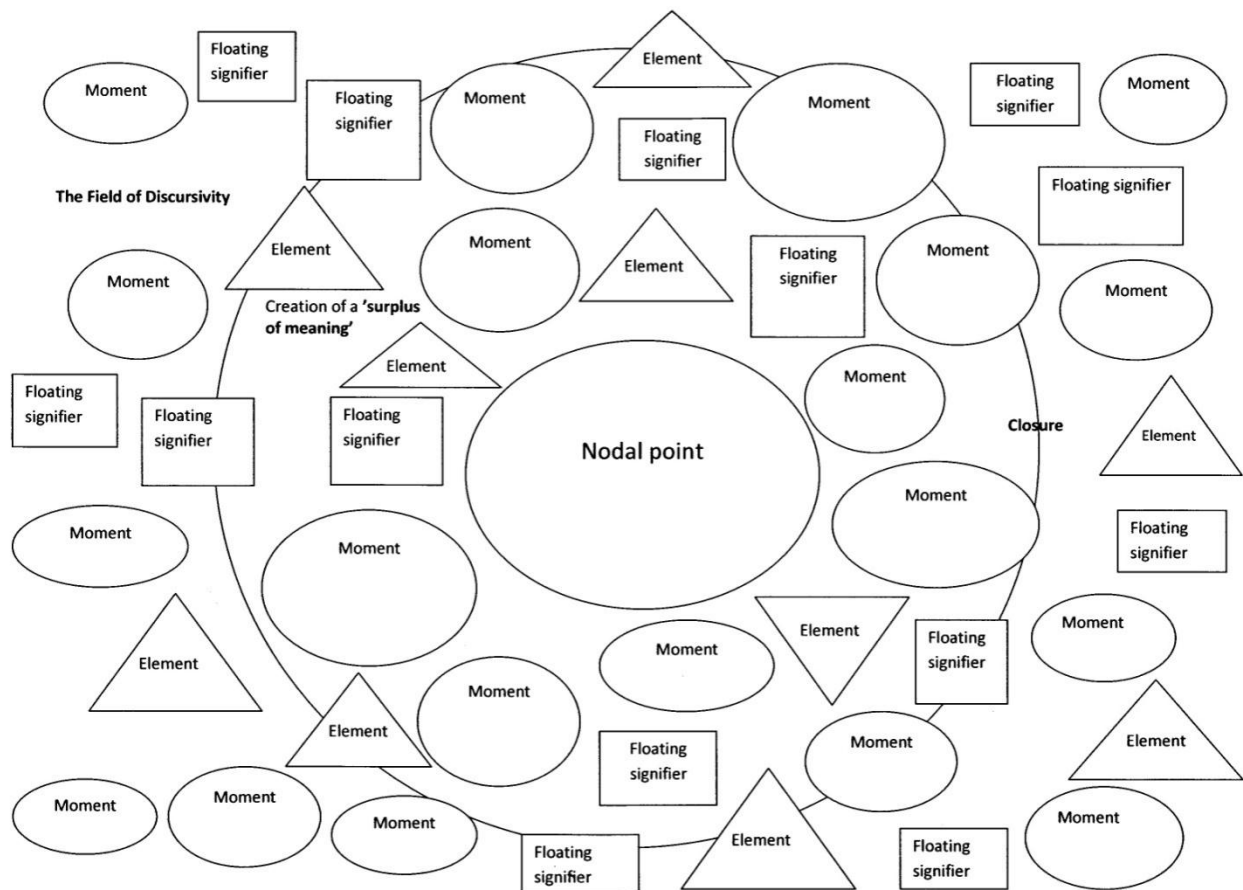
Floating signifier

Moment

Floating signifier

Element

Moment

Floating signifier

Moment

Floating signifier

Moment

The Field of Discursivity

Floating signifier

Element

Moment

Element

Floating signifier

Moment

Moment

Creation of a 'surplus of meaning'

Moment

Element

Moment

Floating signifier

Floating signifier

Floating signifier

Nodal point

Closure

Element

Moment

Moment

Floating signifier

Moment

Element

Moment

Element

Moment

Floating signifier

Element

Moment

Element

Floating signifier

Element

Moment

Moment

Moment

Moment

Floating signifier

Element

Moment

Floating signifier

Floating signifier